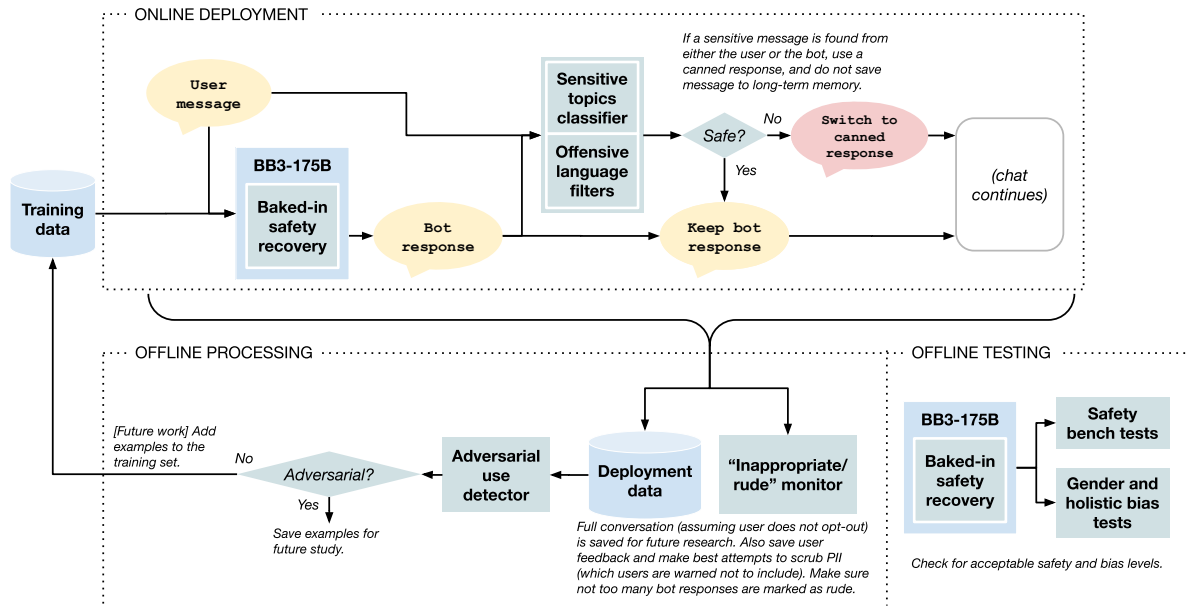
ONLINE DEPLOYMENT

If a sensitive message is found from either the user or the bot, use a canned response, and do not save message to long-term memory.

User message

Training data

BB3-175B

Baked-in safety recovery

Bot response

Sensitive topics classifier

Offensive language filters

Safe?

No

Yes

Switch to canned response

Keep bot response

(chat continues)

OFFLINE PROCESSING

OFFLINE TESTING

[Future work] Add examples to the training set.

No

Adversarial?

Yes

Save examples for future study.

Adversarial use detector

Deployment data

"Inappropriate/ rude" monitor

Full conversation (assuming user does not opt-out) is saved for future research. Also save user feedback and make best attempts to scrub PII (which users are warned not to include). Make sure not too many bot responses are marked as rude.

BB3-175B

Baked-in safety recovery

Safety bench tests

Gender and holistic bias tests

Check for acceptable safety and bias levels.